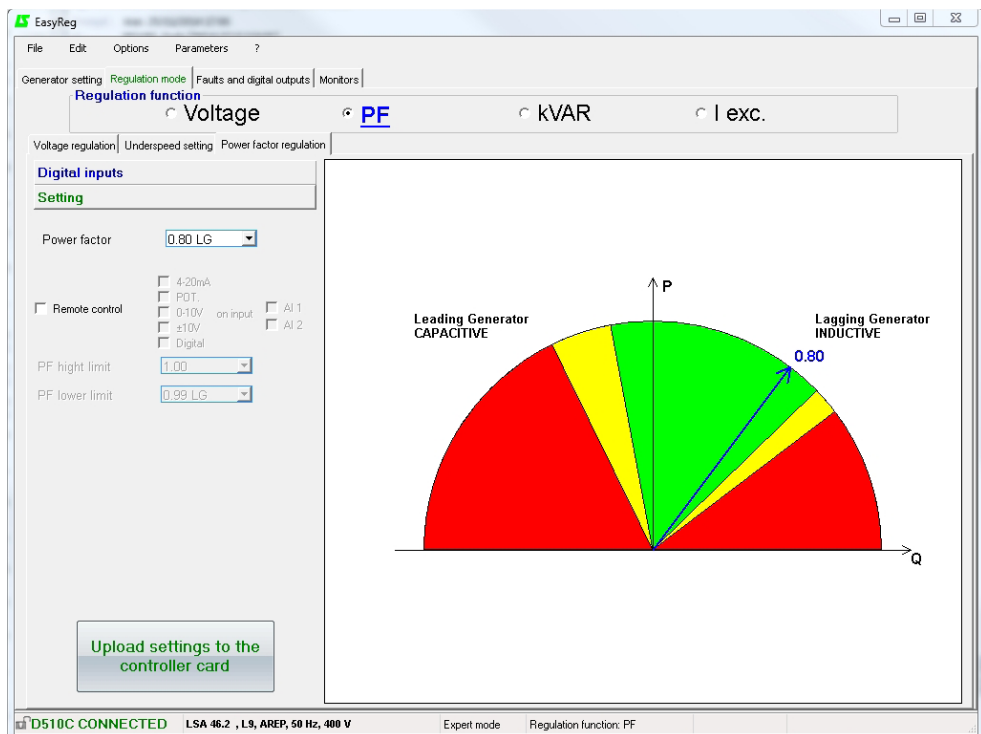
EasyReg

File Edit Options Parameters ?

Generator setting | Regulation mode | Faults and digital outputs | Monitors

Regulation function
Voltage PF kVAR I exc.

Voltage regulation | Underspeed setting | Power factor regulation

Digital inputs
Setting

Power factor 0.80 LG

Remote control
4-20mA
POT.
0-10V on input
±10V
Digital
AI 1
AI 2

PF hight limit 1.00
PF lower limit 0.99 LG

Upload settings to the controller card

P
Leading Generator
CAPACITIVE
Lagging Generator
INDUCTIVE
0.80
Q

D510C CONNECTED LSA 46.2 , L9, AREP, 50 Hz, 400 V Expert mode Regulation function: PF